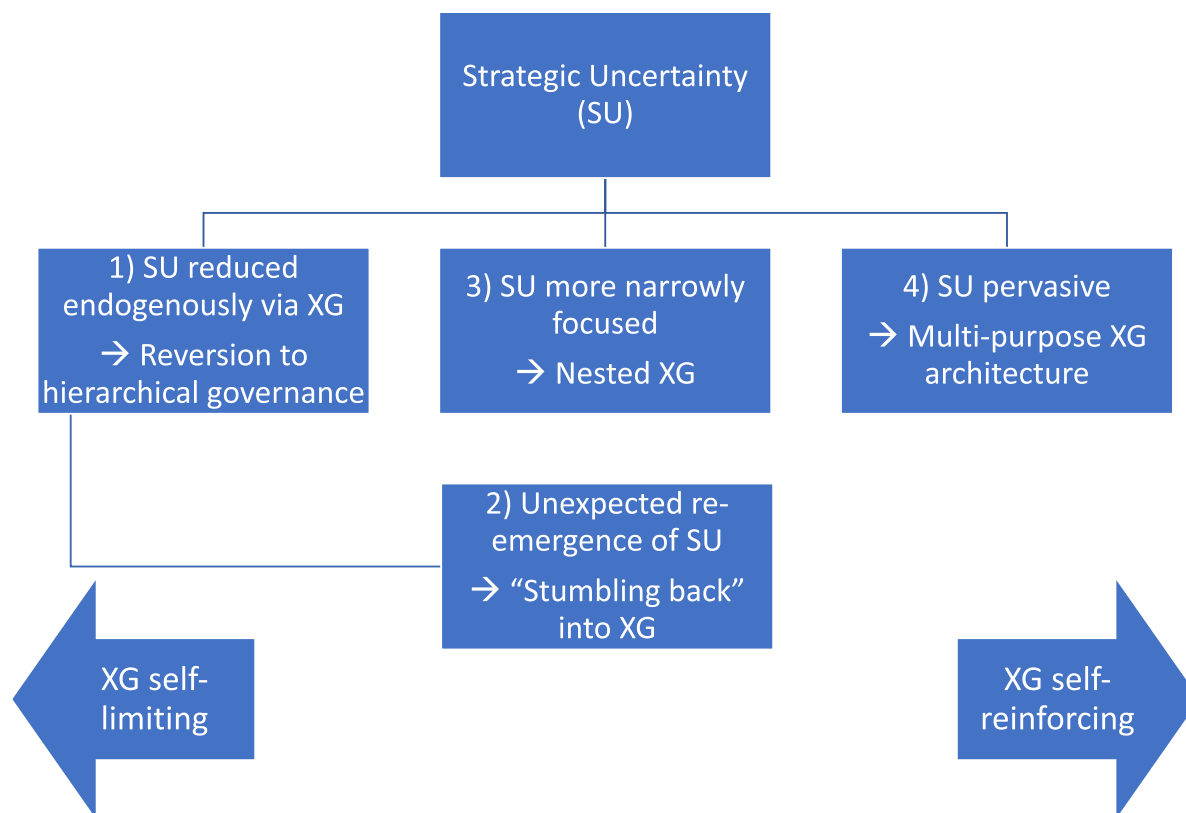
Strategic Uncertainty (SU)

1) SU reduced endogenously via XG

→ Reversion to hierarchical governance

3) SU more narrowly focused

→ Nested XG

4) SU pervasive

→ Multi-purpose XG architecture

2) Unexpected re-emergence of SU

→ "Stumbling back" into XG

XG self-limiting

XG self-reinforcing